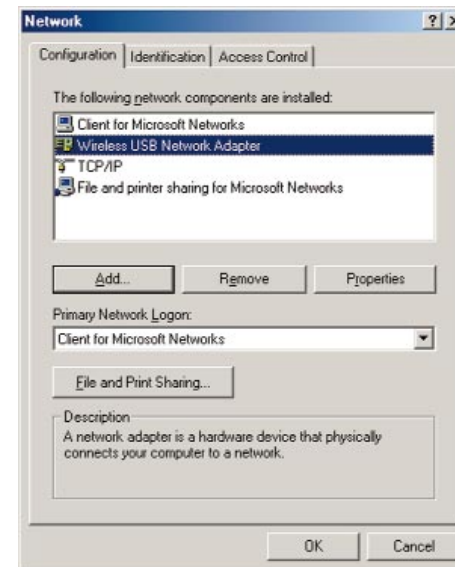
Network

?

Configuration | Identification | Access Control

The following network components are installed:

Client for Microsoft Networks
Wireless USB Network Adapter
TCP/IP
File and printer sharing for Microsoft Networks

Add...
Remove
Properties

Primary Network Logon:

Client for Microsoft Networks

File and Print Sharing...

Description
A network adapter is a hardware device that physically connects your computer to a network.

OK
Cancel